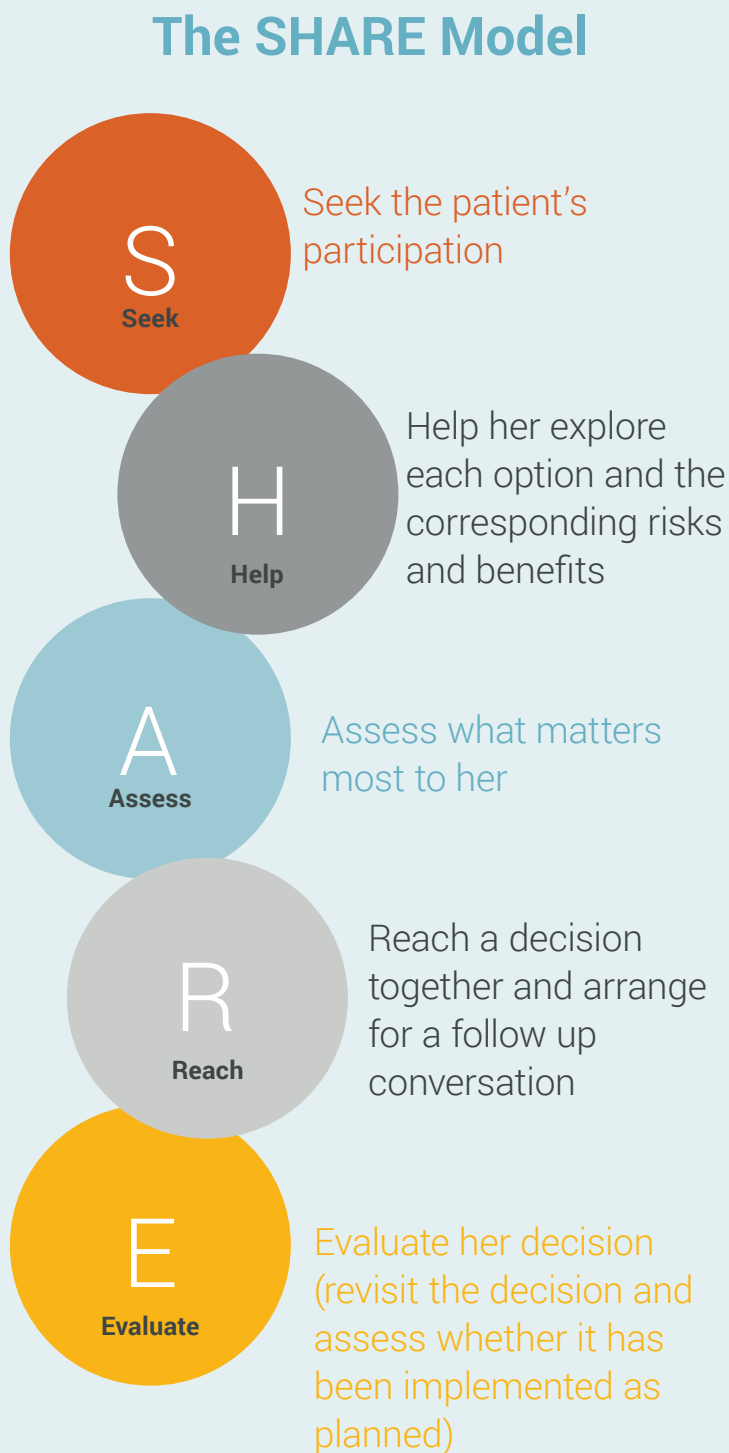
The SHARE Model

S
Seek

Seek the patient's participation

H
Help

Help her explore each option and the corresponding risks and benefits

A
Assess

Assess what matters most to her

R
Reach

Reach a decision together and arrange for a follow up conversation

E
Evaluate

Evaluate her decision (revisit the decision and assess whether it has been implemented as planned)